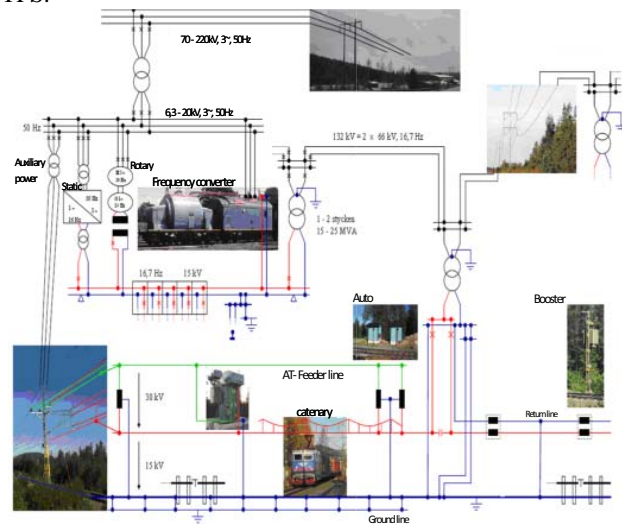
70 - 220kV, 3~, 50Hz

6,3 - 20kV, 3~, 50Hz

50 Hz

Auxiliary power

Static

Rotary

Frequency converter

132 kV = 2 x 66 kV, 16,7 Hz

1 - 2 stycken
15 - 25 MVA

16,7 Hz 15 kV

Auto

Booster

AT- Feeder line

30 kV

catenary

15 kV

Return line

Ground line